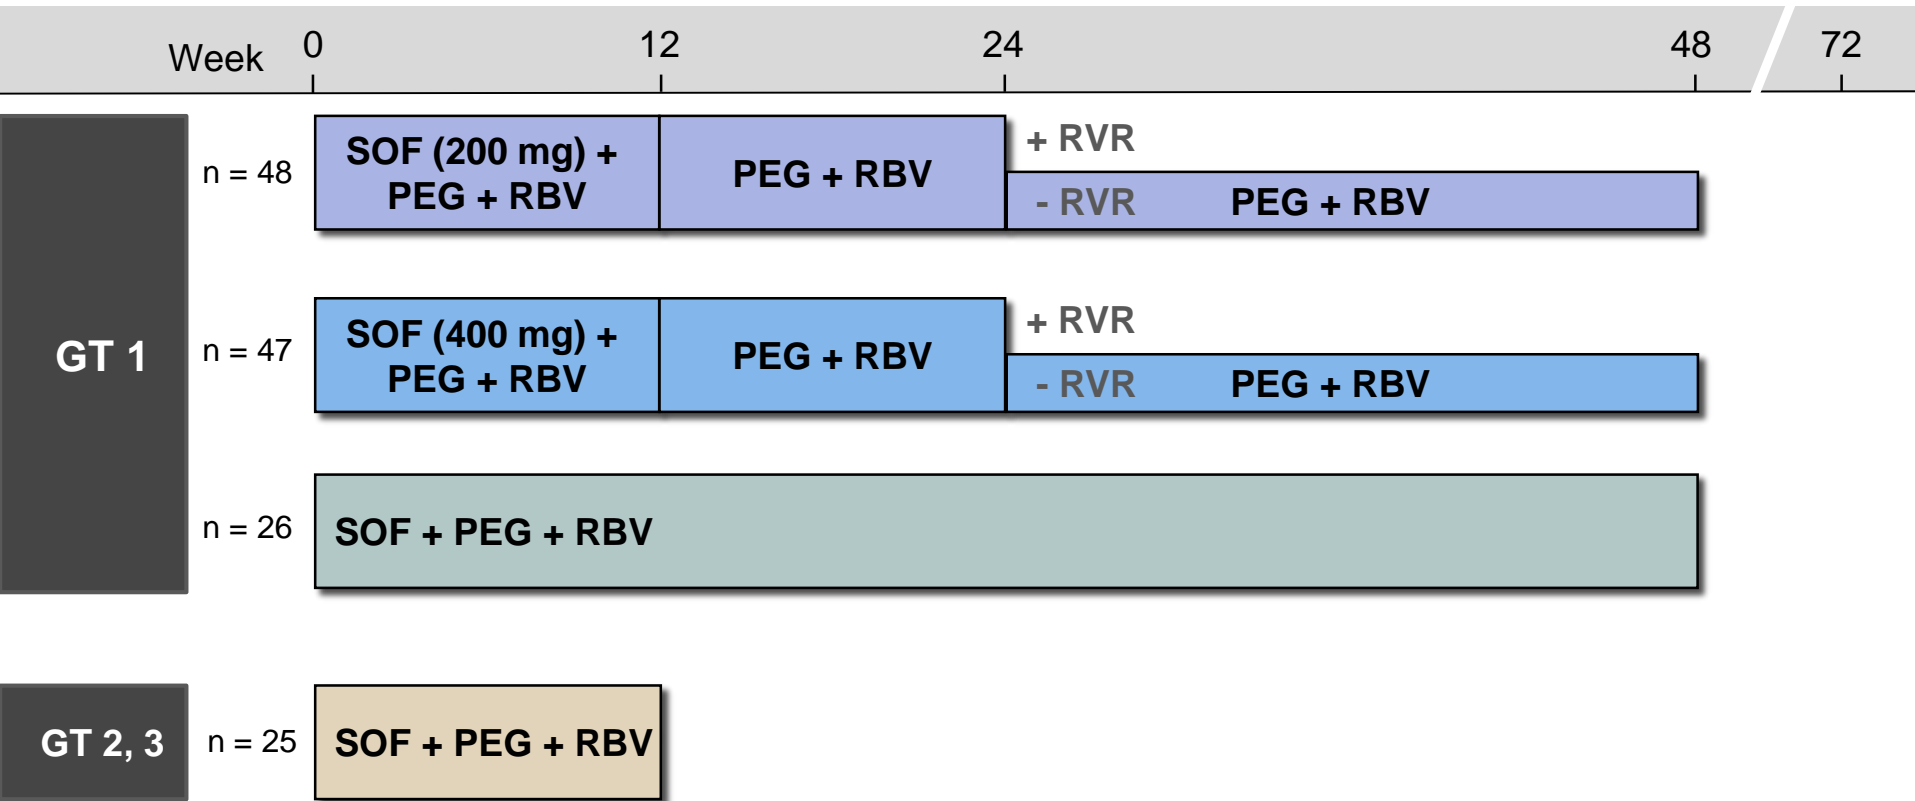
Week 0 12 24 48 72

GT 1

n = 48
SOF (200 mg) + PEG + RBV
PEG + RBV
+ RVR
- RVR PEG + RBV

n = 47
SOF (400 mg) + PEG + RBV
PEG + RBV
+ RVR
- RVR PEG + RBV

n = 26
SOF + PEG + RBV

GT 2, 3

n = 25
SOF + PEG + RBV